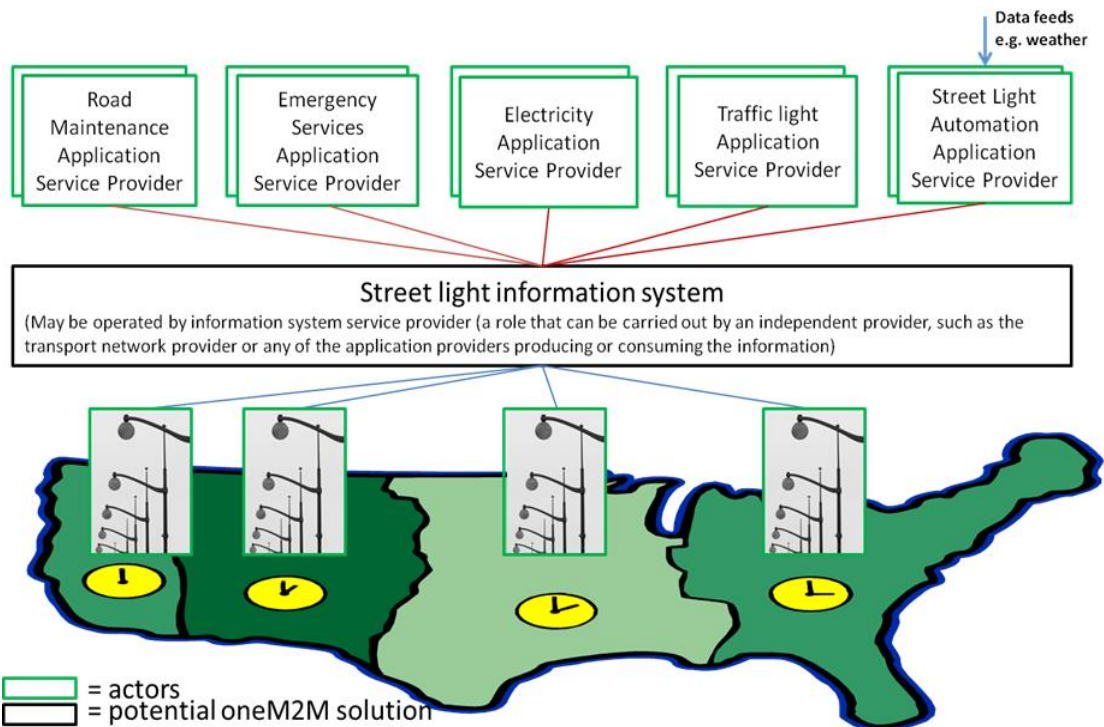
Data feeds
e.g. weather

Road Maintenance Application Service Provider

Emergency Services Application Service Provider

Electricity Application Service Provider

Traffic light Application Service Provider

Street Light Automation Application Service Provider

Street light information system

(May be operated by information system service provider (a role that can be carried out by an independent provider, such as the transport network provider or any of the application providers producing or consuming the information)

= actors
= potential oneM2M solution